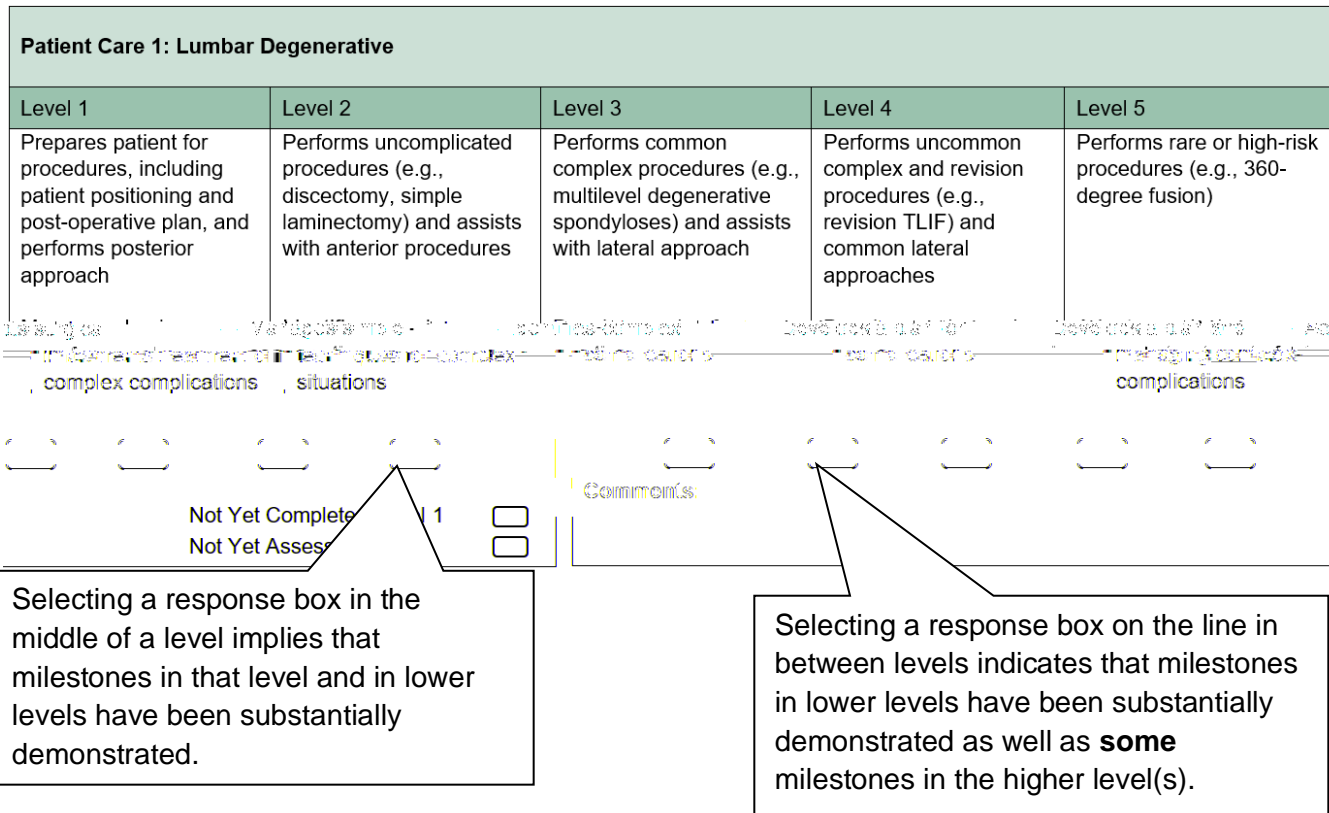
Patient Care 1: Lumbar Degenerative

| Level 1 | Level 2 | Level 3 | Level 4 | Level 5 |
|---|---|---|---|---|
| Prepares patient for procedures, including patient positioning and post-operative plan, and performs posterior approach | Performs uncomplicated procedures (e.g., discectomy, simple laminectomy) and assists with anterior procedures | Performs common complex procedures (e.g., multilevel degenerative spondyloses) and assists with lateral approach | Performs uncommon complex and revision procedures (e.g., revision TLIF) and common lateral approaches | Performs rare or high-risk procedures (e.g., 360-degree fusion) |
| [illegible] complex complications | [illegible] situations | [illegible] | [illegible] | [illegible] complications |

Comments

Not Yet Complete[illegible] 1
Not Yet Asses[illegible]

Selecting a response box in the middle of a level implies that milestones in that level and in lower levels have been substantially demonstrated.

Selecting a response box on the line in between levels indicates that milestones in lower levels have been substantially demonstrated as well as **some** milestones in the higher level(s).